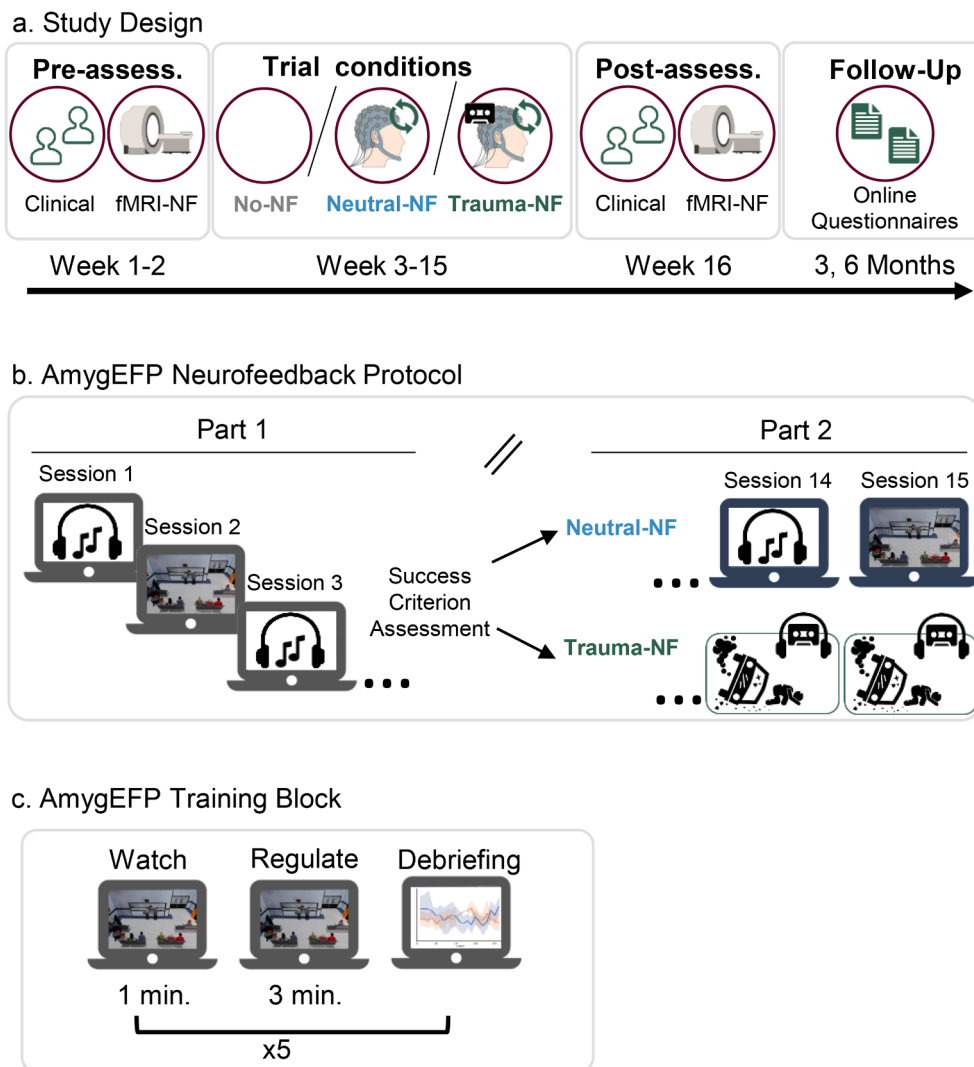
a. Study Design

Pre-assess.
Clinical fMRI-NF

Trial conditions
No-NF / Neutral-NF / Trauma-NF

Post-assess.
Clinical fMRI-NF

Follow-Up
Online Questionnaires

Week 1-2 Week 3-15 Week 16 3, 6 Months

b. AmygEFP Neurofeedback Protocol

Part 1
Session 1
Session 2
Session 3

Success Criterion Assessment

Neutral-NF
Trauma-NF

Part 2
Session 14 Session 15

c. AmygEFP Training Block

Watch Regulate Debriefing
1 min. 3 min.
x5